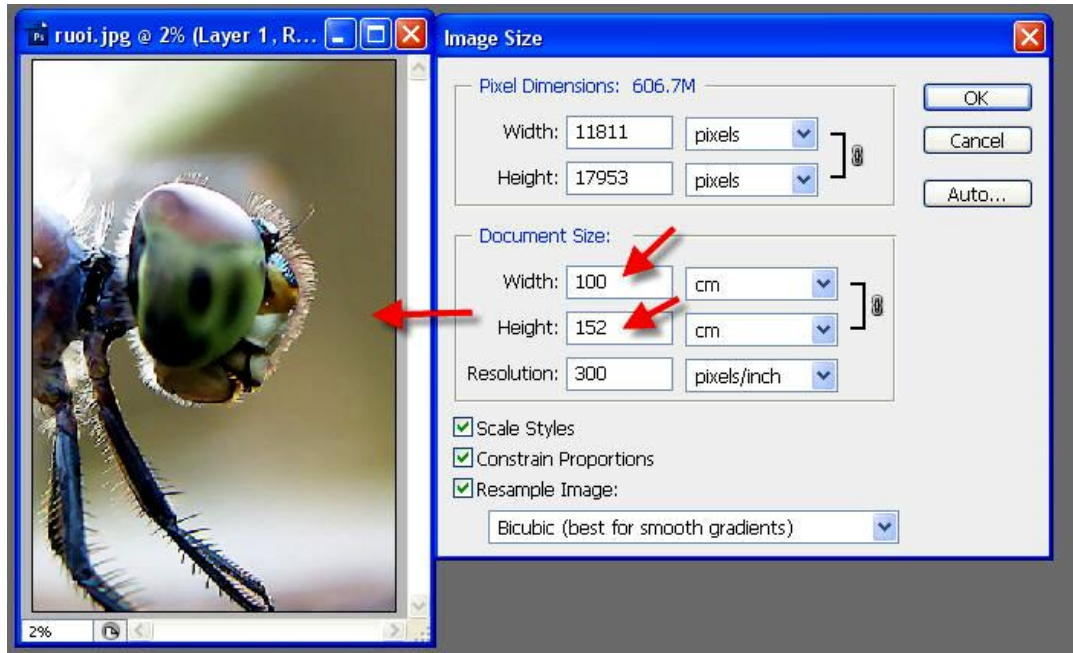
ruoi.jpg @ 2% (Layer 1, R...

2%

Image Size

Pixel Dimensions: 606.7M

Width: 11811 pixels

Height: 17953 pixels

Document Size:

Width: 100 cm

Height: 152 cm

Resolution: 300 pixels/inch

Scale Styles

Constrain Proportions

Resample Image:

Bicubic (best for smooth gradients)

OK

Cancel

Auto...